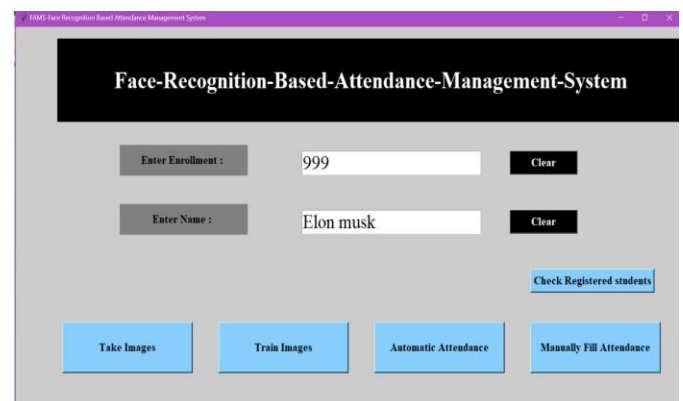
FAMS-Face Recognition Based Attendance Management System

Face-Recognition-Based-Attendance-Management-System

Enter Enrollment :

999

Clear

Enter Name :

Elon musk

Clear

Check Registered students

Take Images

Train Images

Automatic Attendance

Manually Fill Attendance